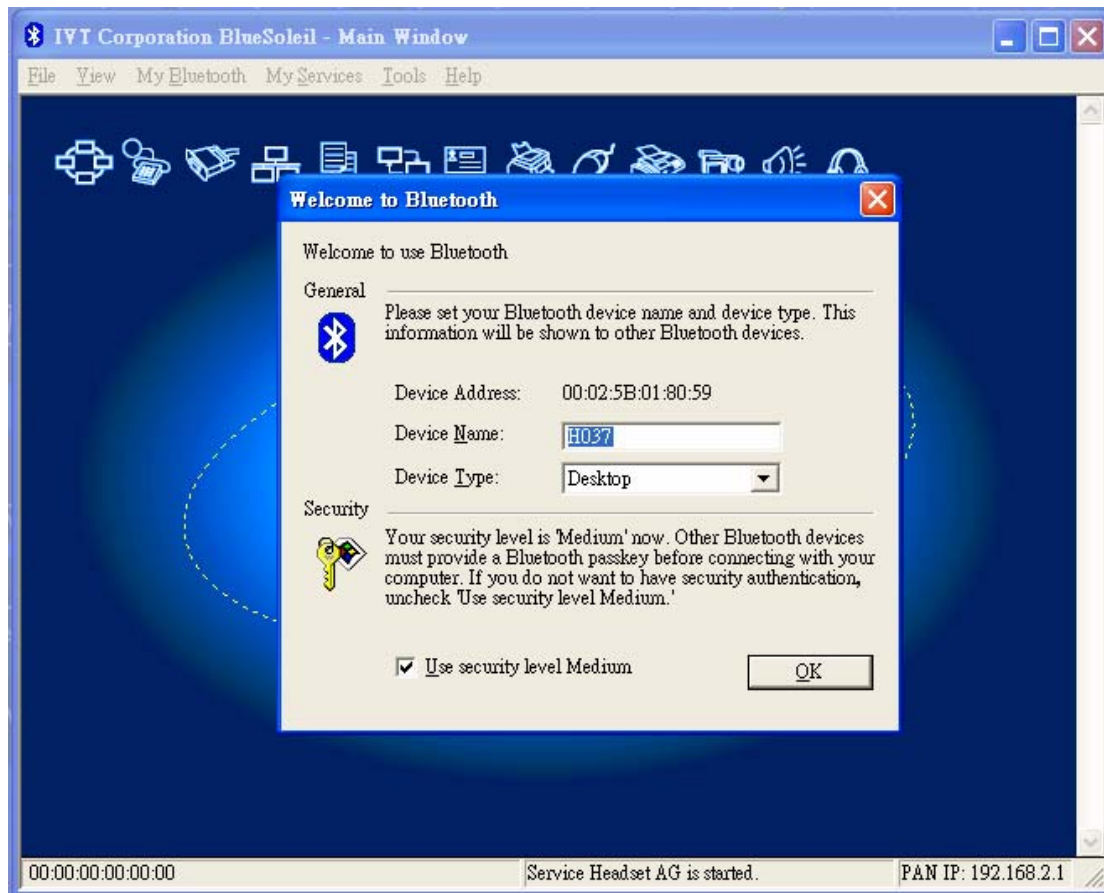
IVT Corporation BlueSoleil - Main Window

File View My Bluetooth My Services Tools Help

Welcome to Bluetooth

Welcome to use Bluetooth

General

Please set your Bluetooth device name and device type. This information will be shown to other Bluetooth devices.

Device Address: 00:02:5B:01:80:59

Device Name: H037

Device Type: Desktop

Security

Your security level is 'Medium' now. Other Bluetooth devices must provide a Bluetooth passkey before connecting with your computer. If you do not want to have security authentication, uncheck 'Use security level Medium.'

Use security level Medium

OK

00:00:00:00:00:00

Service Headset AG is started.

PAN IP: 192.168.2.1